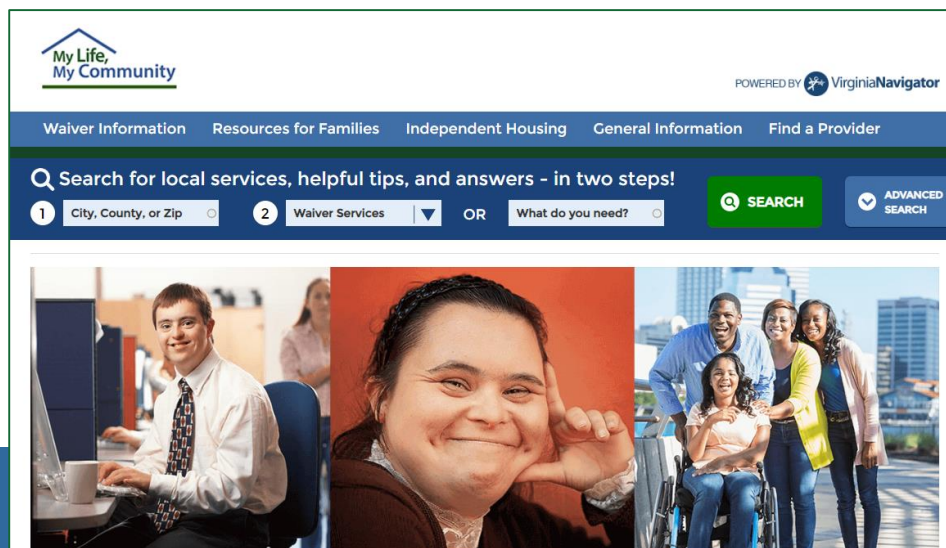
My Life, My Community

POWERED BY VirginiaNavigator

Waiver Information Resources for Families Independent Housing General Information Find a Provider

Search for local services, helpful tips, and answers - in two steps!

1 City, County, or Zip 2 Waiver Services OR What do you need?

SEARCH

ADVANCED SEARCH